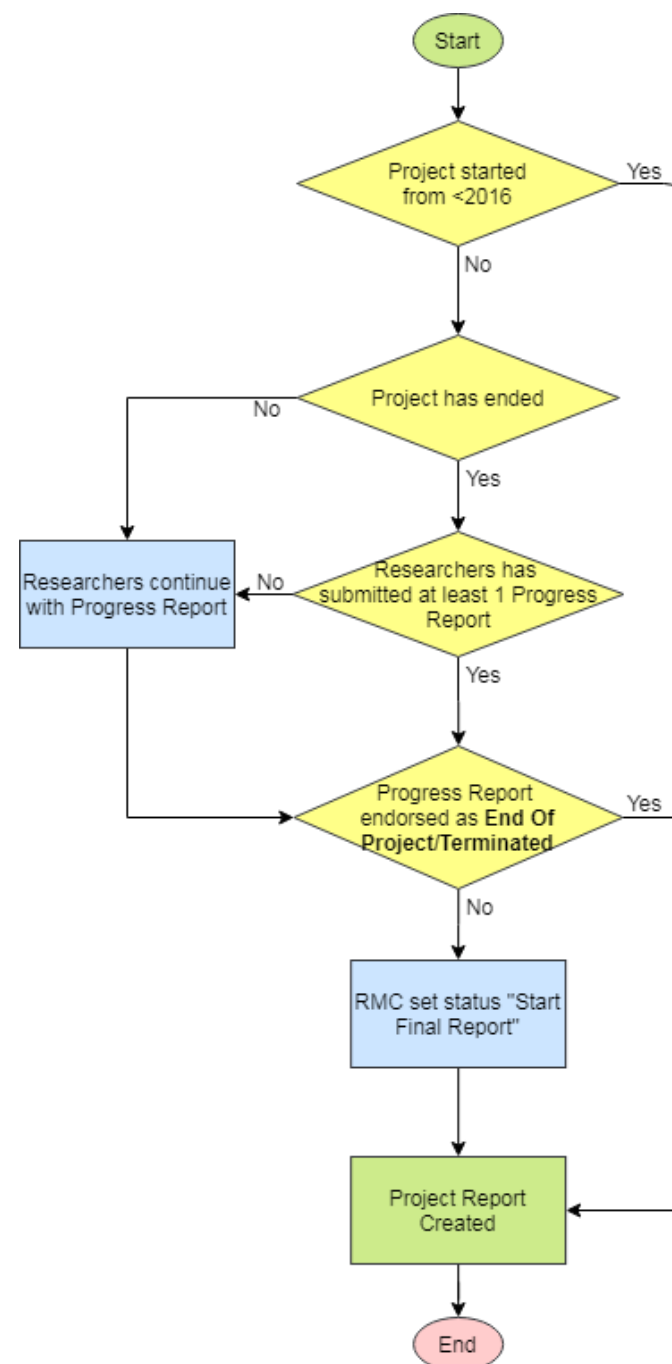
Start

Project started from <2016

Yes

No

Project has ended

No

Yes

Researchers continue with Progress Report

No

Researchers has submitted at least 1 Progress Report

Yes

Progress Report endorsed as **End Of Project/Terminated**

Yes

No

RMC set status "Start Final Report"

Project Report Created

End